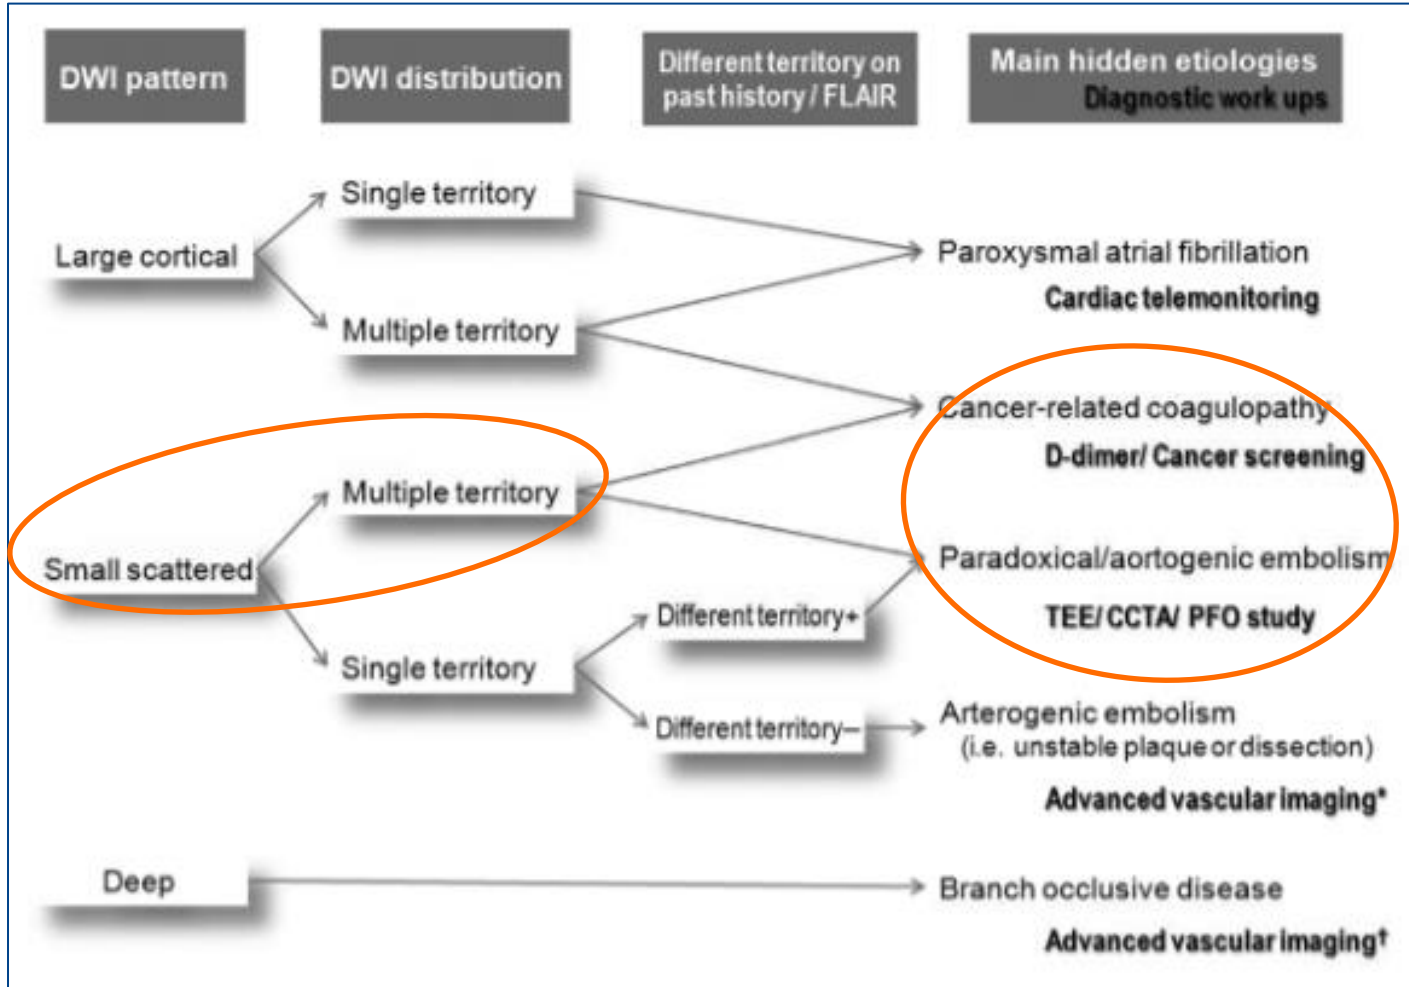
DWI pattern

DWI distribution

Different territory on past history / FLAIR

Main hidden etiologies
Diagnostic work ups

Large cortical

Single territory

Multiple territory

Paroxysmal atrial fibrillation
Cardiac telemonitoring

Cancer-related coagulopathy
D-dimer/ Cancer screening

Small scattered

Multiple territory

Single territory

Different territory+

Different territory–

Paradoxical/aortogenic embolism
TEE/ CCTA/ PFO study

Arterogenic embolism
(i.e. unstable plaque or dissection)
Advanced vascular imaging*

Deep

Branch occlusive disease
Advanced vascular imaging†